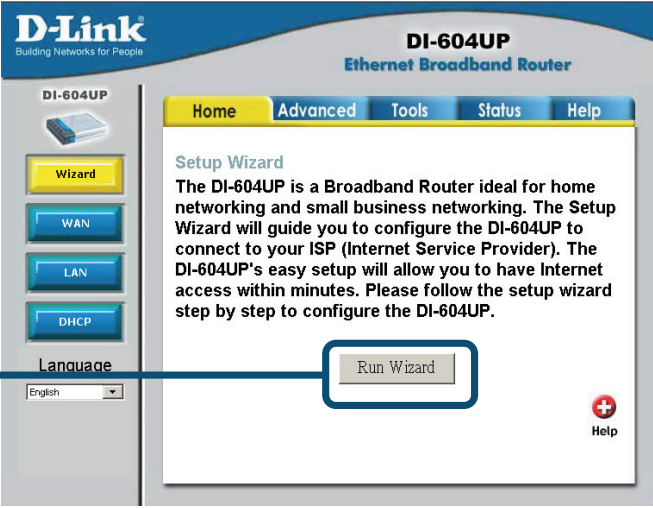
D-Link
Building Networks for People

DI-604UP
Ethernet Broadband Router

DI-604UP

Home | Advanced | Tools | Status | Help

Wizard

WAN

LAN

DHCP

Language

English

Setup Wizard

The DI-604UP is a Broadband Router ideal for home networking and small business networking. The Setup Wizard will guide you to configure the DI-604UP to connect to your ISP (Internet Service Provider). The DI-604UP's easy setup will allow you to have Internet access within minutes. Please follow the setup wizard step by step to configure the DI-604UP.

Run Wizard

Help